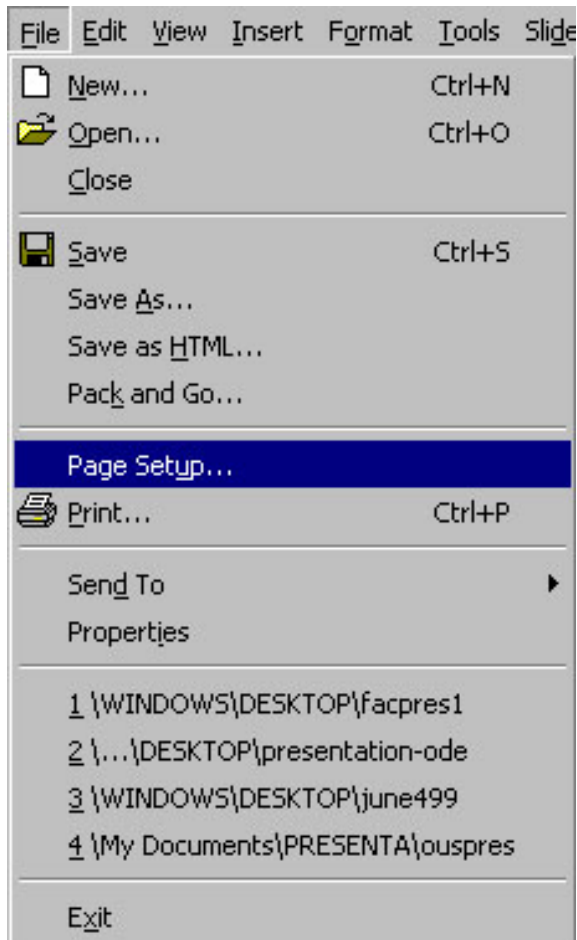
File Edit View Insert Format Tools Slide

New... Ctrl+N
Open... Ctrl+O
Close

Save Ctrl+S
Save As...
Save as HTML...
Pack and Go...

Page Setup...
Print... Ctrl+P

Send To
Properties

1 \WINDOWS\DESKTOP\facpres1
2 \...\DESKTOP\presentation-ode
3 \WINDOWS\DESKTOP\june499
4 \My Documents\PRESENTA\ouspres

Exit